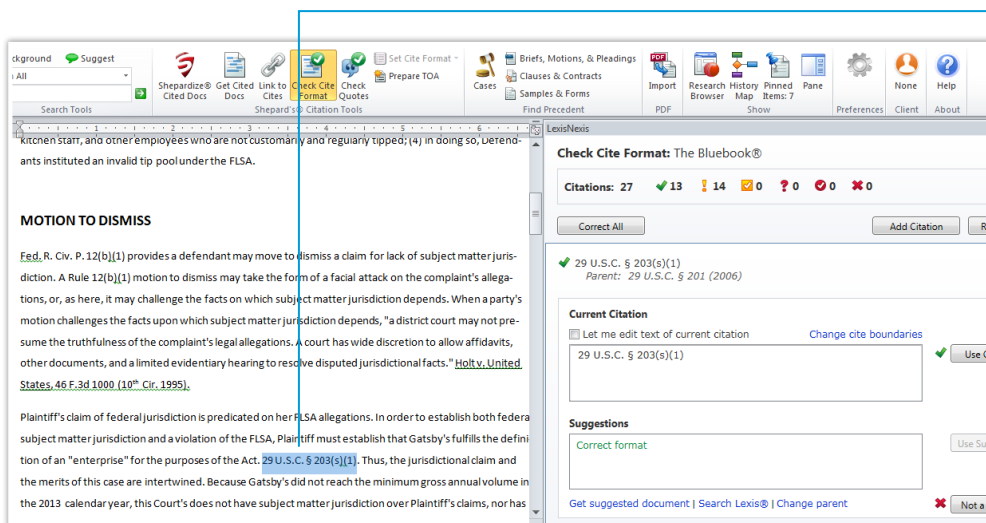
ckground Suggest
n All
Search Tools

Shepardize® Cited Docs
Get Cited Docs
Link to Cites
Check Cite Format
Check Quotes
Set Cite Format
Prepare TOA
Shepard's® Citation Tools

Cases
Briefs, Motions, & Pleadings
Clauses & Contracts
Samples & Forms
Find Precedent

Import
PDF

Research Browser
History Map
Pinned Items: 7
Pane
Show

Preferences
None
Client
Help
About

kitchen staff, and other employees who are not customarily and regularly tipped; (4) in doing so, Defendants instituted an invalid tip pool under the FLSA.

MOTION TO DISMISS

Fed. R. Civ. P. 12(b)(1) provides a defendant may move to dismiss a claim for lack of subject matter jurisdiction. A Rule 12(b)(1) motion to dismiss may take the form of a facial attack on the complaint's allegations, or, as here, it may challenge the facts on which subject matter jurisdiction depends. When a party's motion challenges the facts upon which subject matter jurisdiction depends, "a district court may not presume the truthfulness of the complaint's legal allegations. A court has wide discretion to allow affidavits, other documents, and a limited evidentiary hearing to resolve disputed jurisdictional facts." Holt v. United States, 46 F.3d 1000 (10th Cir. 1995).

Plaintiff's claim of federal jurisdiction is predicated on her FLSA allegations. In order to establish both federa subject matter jurisdiction and a violation of the FLSA, Plaintiff must establish that Gatsby's fulfills the defini tion of an "enterprise" for the purposes of the Act. 29 U.S.C. § 203(s)(1). Thus, the jurisdictional claim and the merits of this case are intertwined. Because Gatsby's did not reach the minimum gross annual volume in the 2013 calendar year, this Court's does not have subject matter jurisdiction over Plaintiff's claims, nor has

LexisNexis

Check Cite Format: The Bluebook®

Citations: 27 13 14 0 0 0 0

Correct All
Add Citation

29 U.S.C. § 203(s)(1)
Parent: 29 U.S.C. § 201 (2006)

Current Citation
Let me edit text of current citation
Change cite boundaries
29 U.S.C. § 203(s)(1)
Use C

Suggestions
Correct format
Use Su

Get suggested document | Search Lexis® | Change parent
Not a